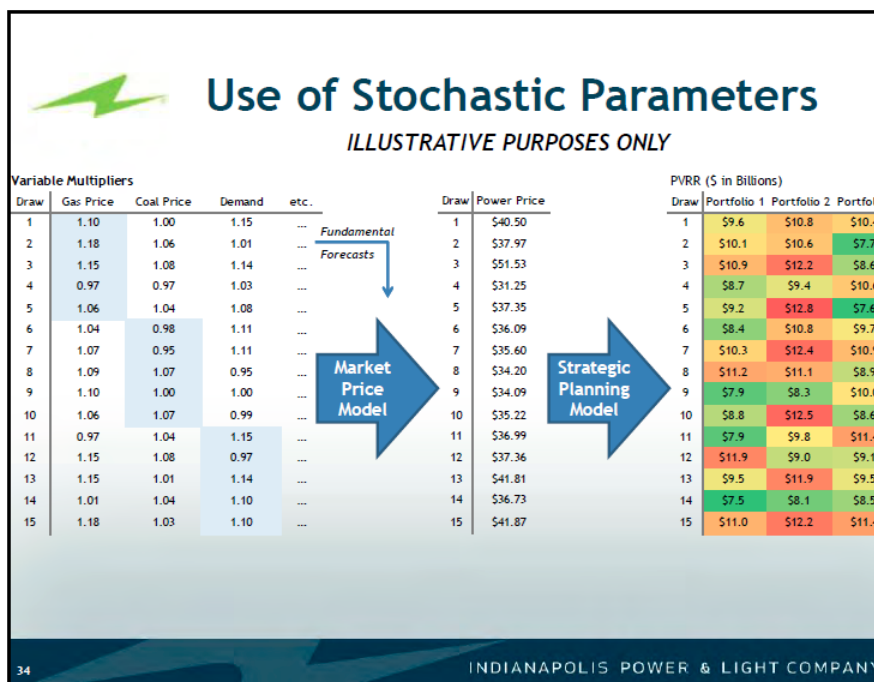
Use of Stochastic Parameters

ILLUSTRATIVE PURPOSES ONLY

Variable Multipliers

| Draw | Gas Price | Coal Price | Demand | etc. |
|---|---|---|---|---|
| 1 | 1.10 | 1.00 | 1.15 | ... |
| 2 | 1.18 | 1.06 | 1.01 | ... |
| 3 | 1.15 | 1.08 | 1.14 | ... |
| 4 | 0.97 | 0.97 | 1.03 | ... |
| 5 | 1.06 | 1.04 | 1.08 | ... |
| 6 | 1.04 | 0.98 | 1.11 | ... |
| 7 | 1.07 | 0.95 | 1.11 | ... |
| 8 | 1.09 | 1.07 | 0.95 | ... |
| 9 | 1.10 | 1.00 | 1.00 | ... |
| 10 | 1.06 | 1.07 | 0.99 | ... |
| 11 | 0.97 | 1.04 | 1.15 | ... |
| 12 | 1.15 | 1.08 | 0.97 | ... |
| 13 | 1.15 | 1.01 | 1.14 | ... |
| 14 | 1.01 | 1.04 | 1.10 | ... |
| 15 | 1.18 | 1.03 | 1.10 | ... |

Fundamental Forecasts

Market Price Model

| Draw | Power Price |
|---|---|
| 1 | \$40.50 |
| 2 | \$37.97 |
| 3 | \$51.53 |
| 4 | \$31.25 |
| 5 | \$37.35 |
| 6 | \$36.09 |
| 7 | \$35.60 |
| 8 | \$34.20 |
| 9 | \$34.09 |
| 10 | \$35.22 |
| 11 | \$36.99 |
| 12 | \$37.36 |
| 13 | \$41.81 |
| 14 | \$36.73 |
| 15 | \$41.87 |

Strategic Planning Model

PVRR (\$ in Billions)

| Draw | Portfolio 1 | Portfolio 2 | Portfol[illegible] |
|---|---|---|---|
| 1 | \$9.6 | \$10.8 | \$10.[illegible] |
| 2 | \$10.1 | \$10.6 | \$7.7 |
| 3 | \$10.9 | \$12.2 | \$8.6 |
| 4 | \$8.7 | \$9.4 | \$10.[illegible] |
| 5 | \$9.2 | \$12.8 | \$7.6 |
| 6 | \$8.4 | \$10.8 | \$9.7 |
| 7 | \$10.3 | \$12.4 | \$10.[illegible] |
| 8 | \$11.2 | \$11.1 | \$8.9 |
| 9 | \$7.9 | \$8.3 | \$10.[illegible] |
| 10 | \$8.8 | \$12.5 | \$8.6 |
| 11 | \$7.9 | \$9.8 | \$11.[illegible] |
| 12 | \$11.9 | \$9.0 | \$9.1 |
| 13 | \$9.5 | \$11.9 | \$9.5 |
| 14 | \$7.5 | \$8.1 | \$8.5 |
| 15 | \$11.0 | \$12.2 | \$11.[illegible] |

34

INDIANAPOLIS POWER & LIGHT COMPANY